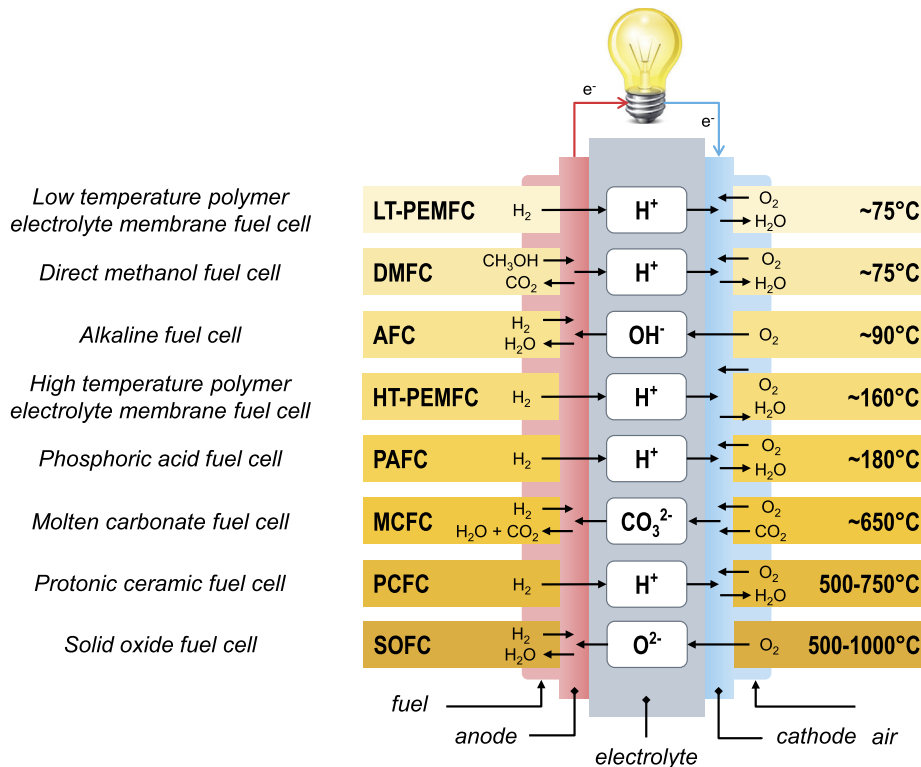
$e^-$

$e^-$

| | | | | | |
|---|---|---|---|---|---|
| Low temperature polymer electrolyte membrane fuel cell | LT-PEMFC | $H_2$ | $H^+$ | $O_2$ $H_2O$ | ~75°C |
| Direct methanol fuel cell | DMFC | $CH_3OH$ $CO_2$ | $H^+$ | $O_2$ $H_2O$ | ~75°C |
| Alkaline fuel cell | AFC | $H_2$ $H_2O$ | $OH^-$ | $O_2$ | ~90°C |
| High temperature polymer electrolyte membrane fuel cell | HT-PEMFC | $H_2$ | $H^+$ | $O_2$ $H_2O$ | ~160°C |
| Phosphoric acid fuel cell | PAFC | $H_2$ | $H^+$ | $O_2$ $H_2O$ | ~180°C |
| Molten carbonate fuel cell | MCFC | $H_2$ $H_2O + CO_2$ | $CO_3^{2-}$ | $O_2$ $CO_2$ | ~650°C |
| Protonic ceramic fuel cell | PCFC | $H_2$ | $H^+$ | $O_2$ $H_2O$ | 500-750°C |
| Solid oxide fuel cell | SOFC | $H_2$ $H_2O$ | $O^{2-}$ | $O_2$ | 500-1000°C |

fuel

anode

electrolyte

cathode

air